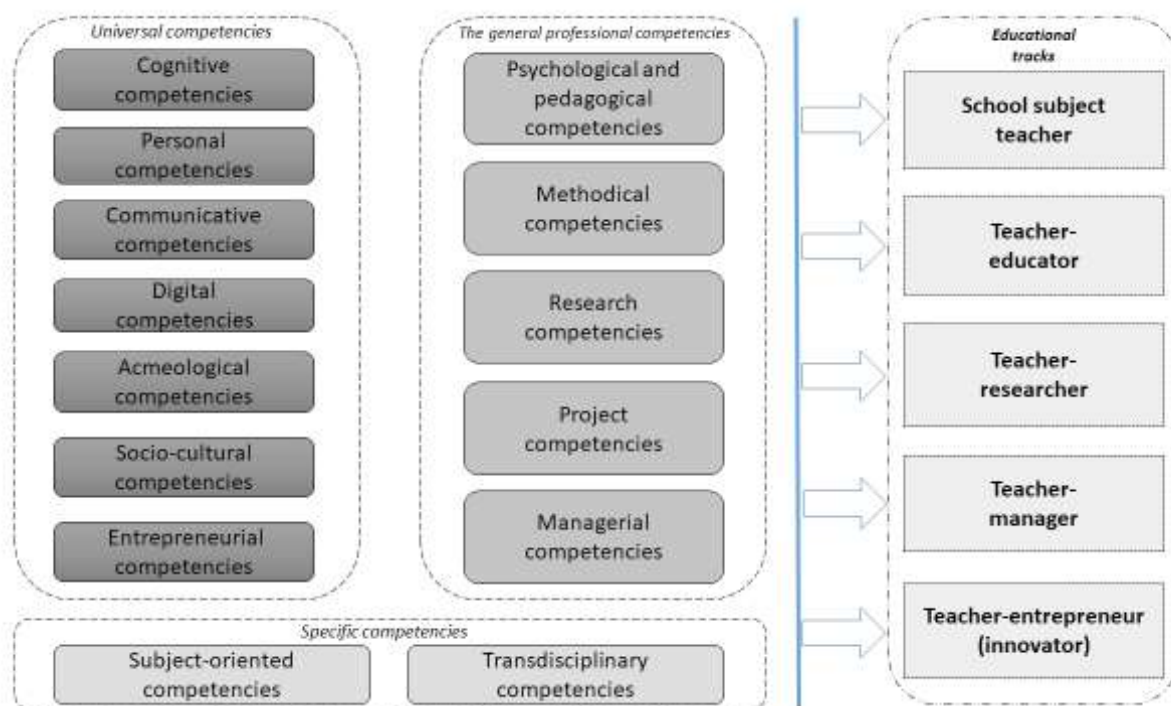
Universal competencies

Cognitive competencies

Personal competencies

Communicative competencies

Digital competencies

Acmeological competencies

Socio-cultural competencies

Entrepreneurial competencies

The general professional competencies

Psychological and pedagogical competencies

Methodical competencies

Research competencies

Project competencies

Managerial competencies

Specific competencies

Subject-oriented competencies

Transdisciplinary competencies

Educational tracks

School subject teacher

Teacher-educator

Teacher-researcher

Teacher-manager

Teacher-entrepreneur (innovator)